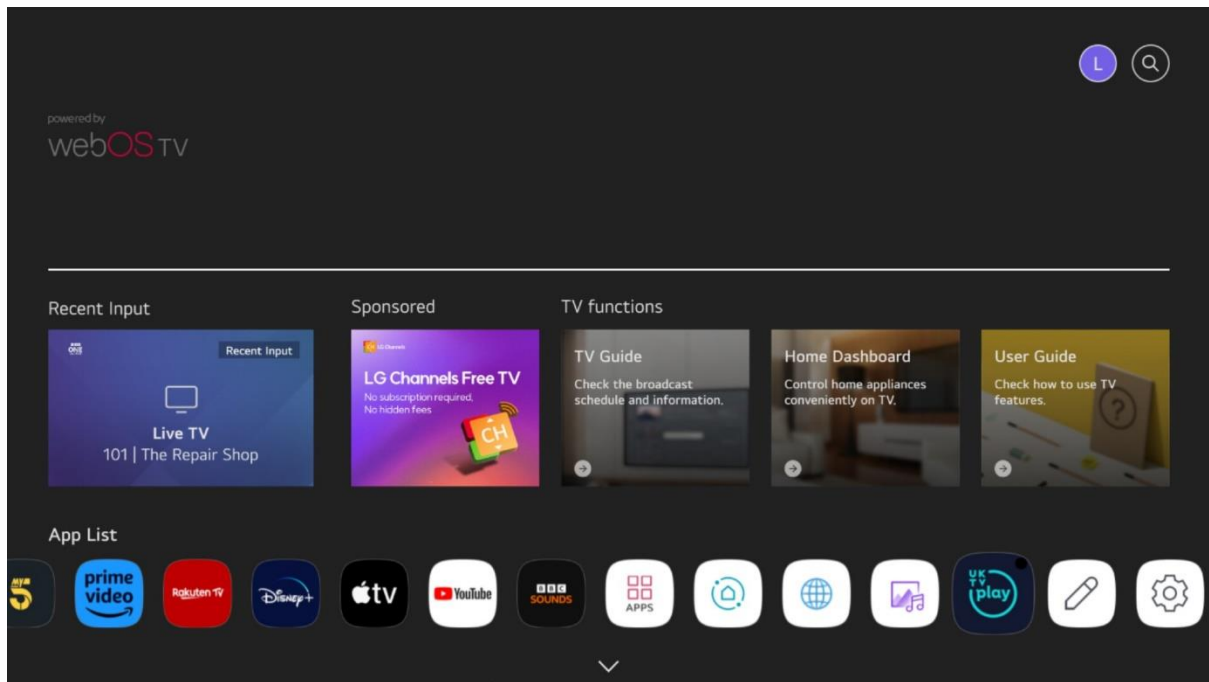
L

powered by
webOS TV

Recent Input

Recent Input

Live TV
101 | The Repair Shop

Sponsored

LG Channels
LG Channels Free TV
No subscription required, No hidden fees
CH

TV functions

TV Guide
Check the broadcast schedule and information.

Home Dashboard
Control home appliances conveniently on TV.

User Guide
Check how to use TV features.

App List

5
prime video
Rakuten TV
Disney+
tv
YouTube
BBC SOUNDS
APPS
UK TV play